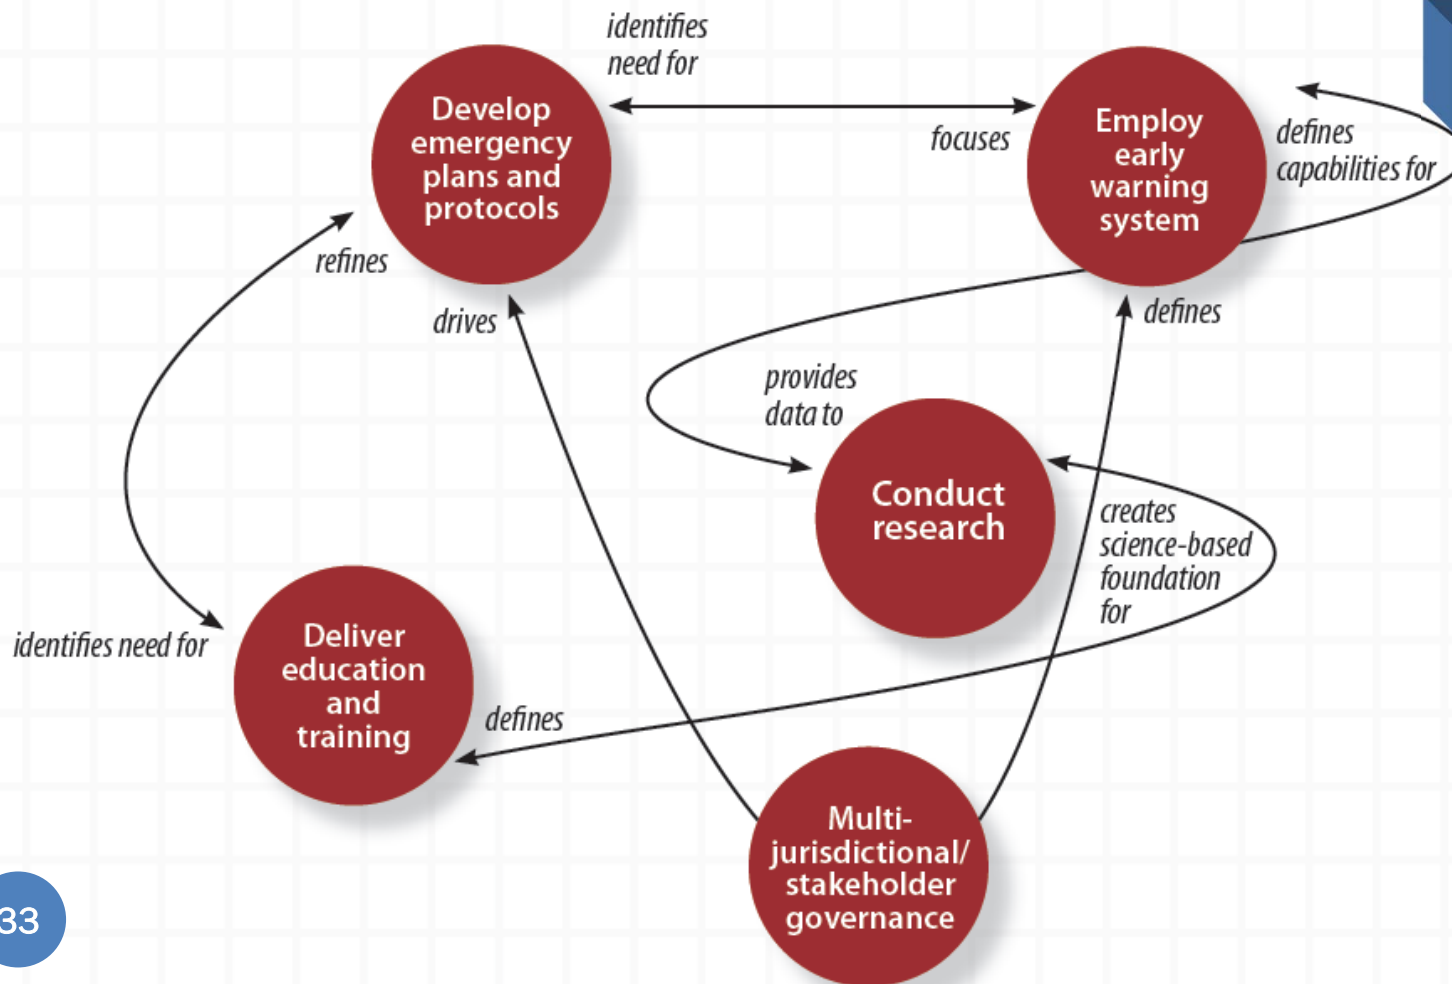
identifies need for

Develop emergency plans and protocols

focuses

Employ early warning system

defines capabilities for

refines

drives

defines

provides data to

Conduct research

creates science-based foundation for

identifies need for

Deliver education and training

defines

Multi-jurisdictional/ stakeholder governance

33